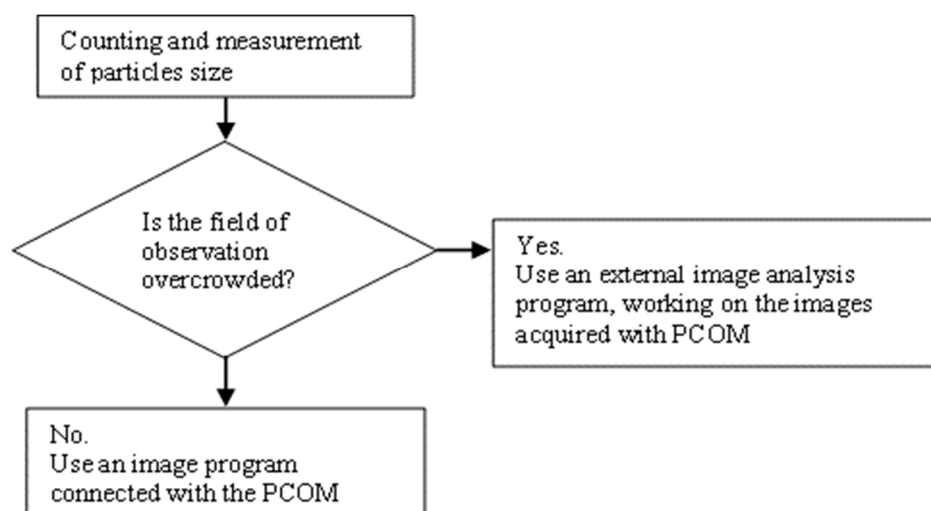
Counting and measurement of particles size

Is the field of observation overcrowded?

Yes.
Use an external image analysis program, working on the images acquired with PCOM

No.
Use an image program connected with the PCOM